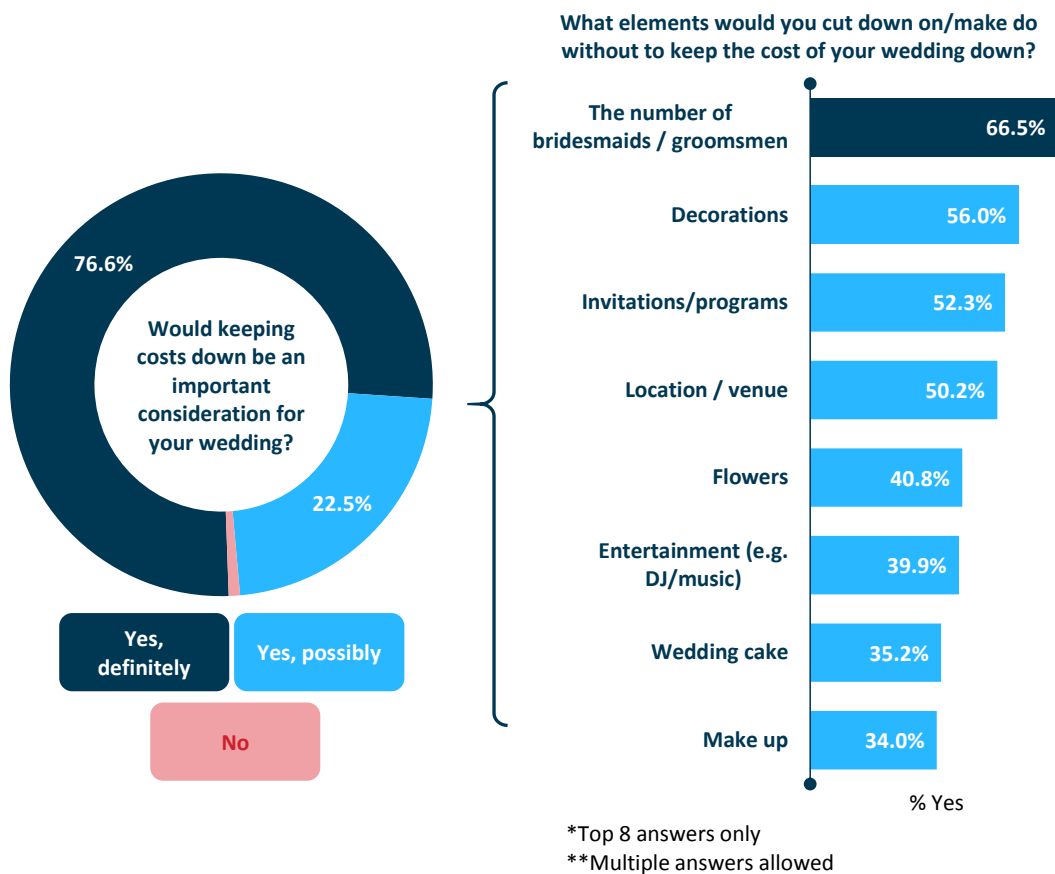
76.6%

Would keeping costs down be an important consideration for your wedding?

22.5%

Yes, definitely

Yes, possibly

No

What elements would you cut down on/make do without to keep the cost of your wedding down?

| | |
|---|---|
| The number of bridesmaids / groomsmen | 66.5% |
| Decorations | 56.0% |
| Invitations/programs | 52.3% |
| Location / venue | 50.2% |
| Flowers | 40.8% |
| Entertainment (e.g. DJ/music) | 39.9% |
| Wedding cake | 35.2% |
| Make up | 34.0% |

% Yes

*Top 8 answers only
**Multiple answers allowed